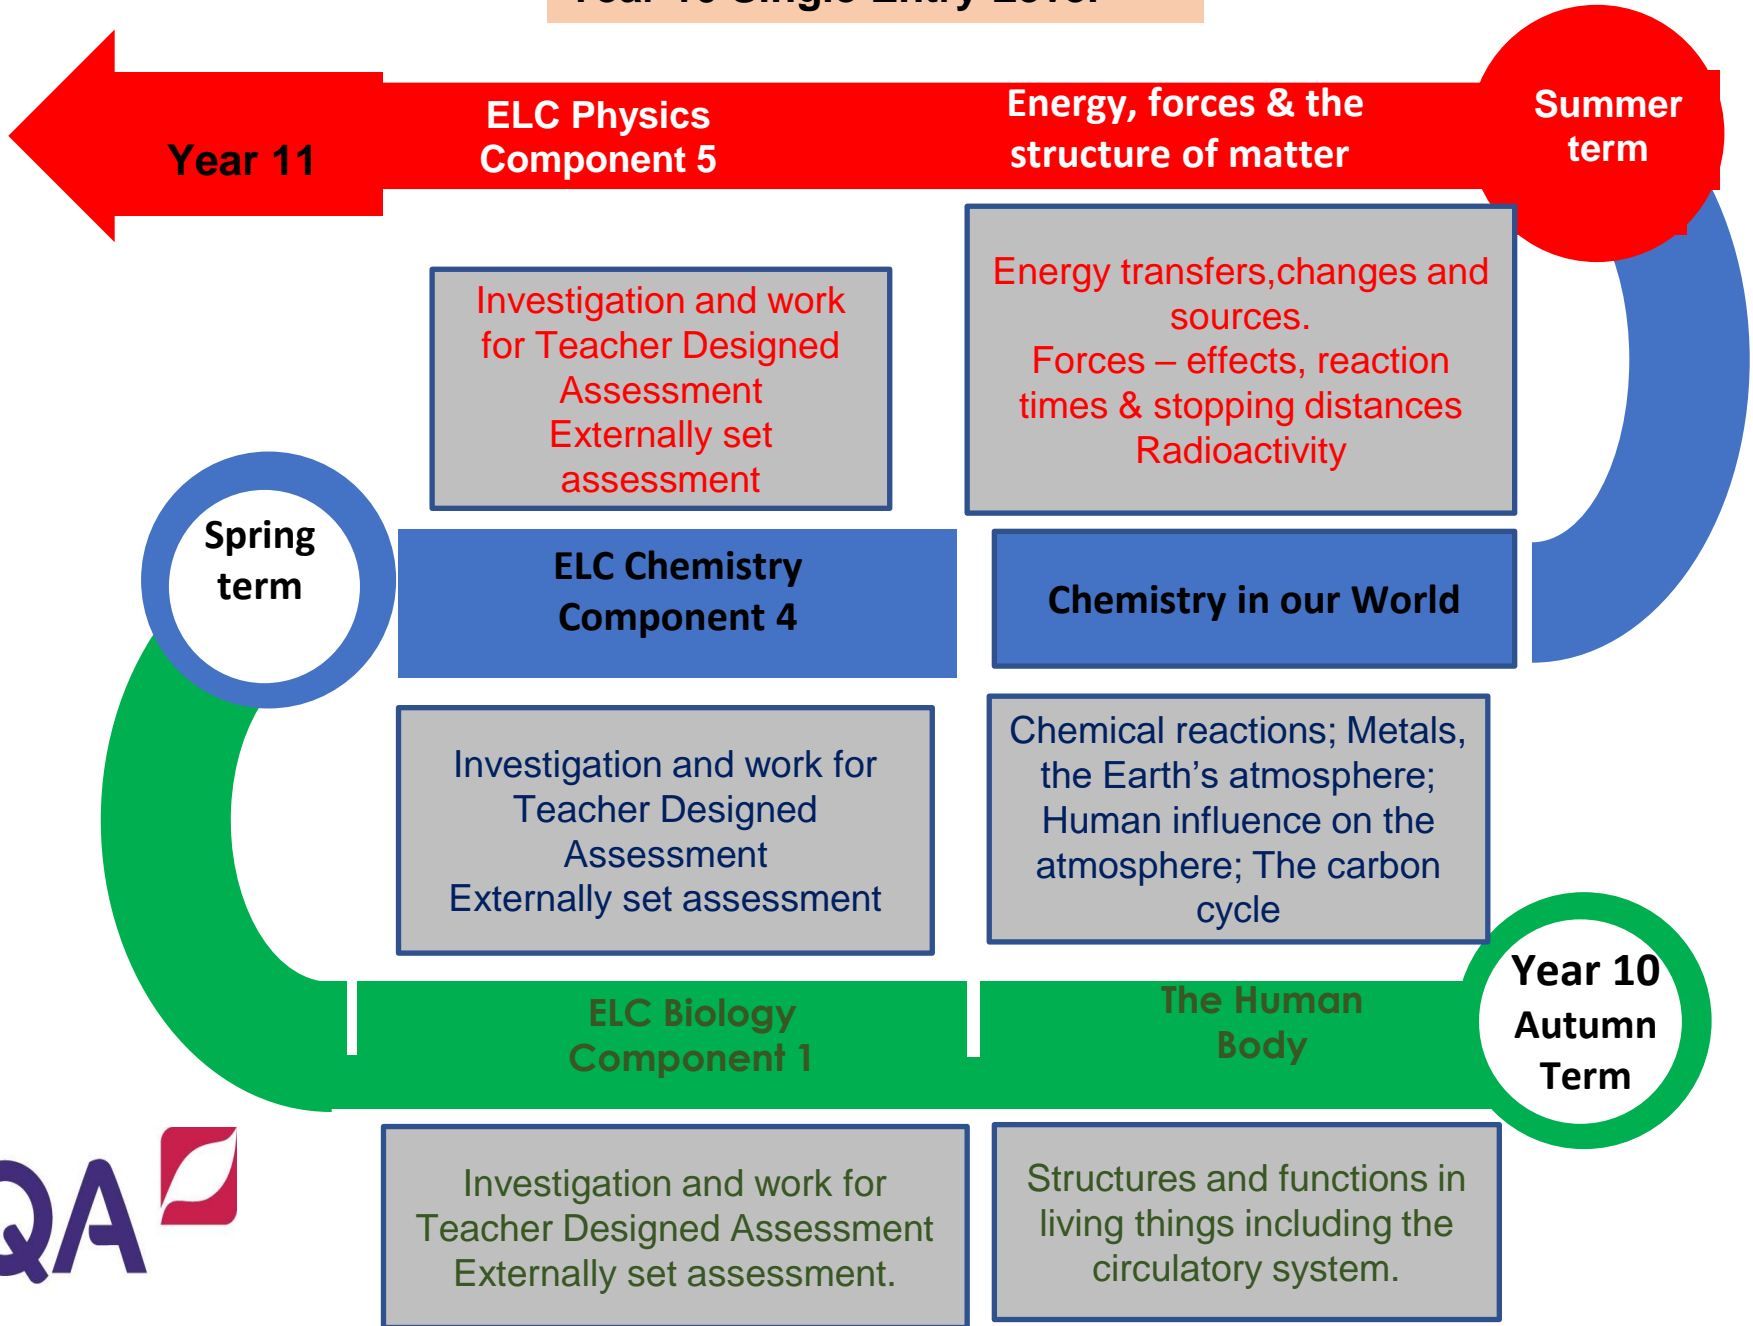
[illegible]

Year 11

ELC Physics Component 5

Energy, forces & the structure of matter

Summer term

Investigation and work for Teacher Designed Assessment Externally set assessment

Energy transfers,changes and sources.
Forces – effects, reaction times & stopping distances
Radioactivity

Spring term

ELC Chemistry Component 4

Chemistry in our World

Investigation and work for Teacher Designed Assessment
Externally set assessment

Chemical reactions; Metals, the Earth's atmosphere; Human influence on the atmosphere; The carbon cycle

ELC Biology Component 1

The Human Body

Year 10 Autumn Term

QA

Investigation and work for Teacher Designed Assessment. Externally set assessment.

Structures and functions in living things including the circulatory system.